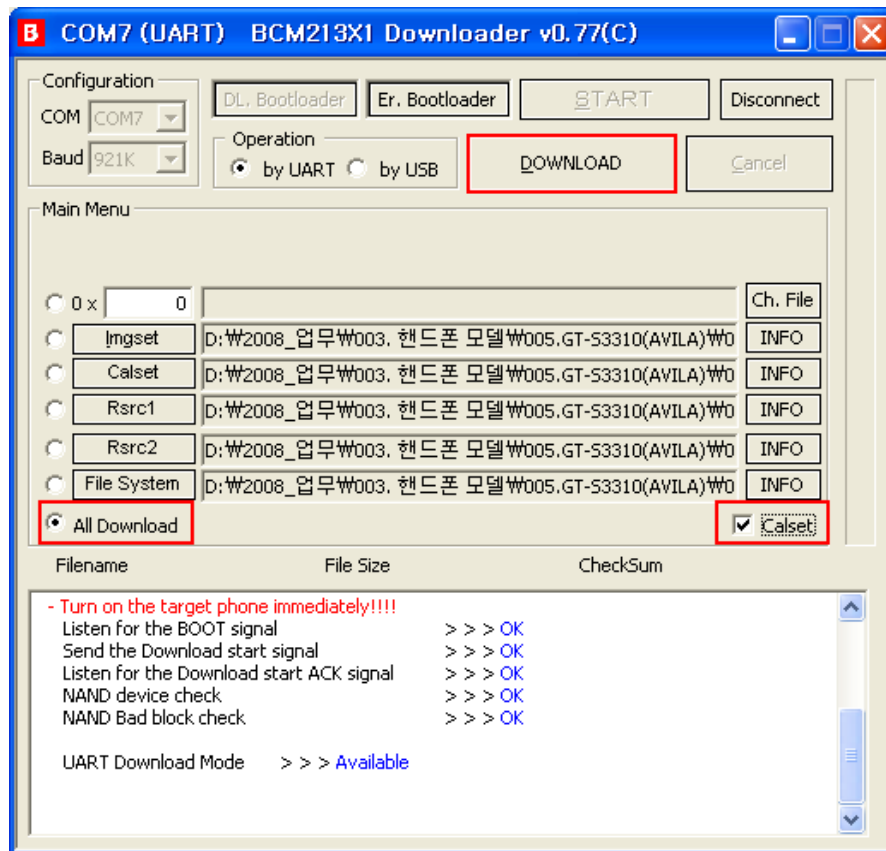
B COM7 (UART) BCM213X1 Downloader v0.77(C)

Configuration
COM COM7
Baud 921K

DL. Bootloader
Er. Bootloader
START
Disconnect

Operation
by UART by USB

DOWNLOAD
Cancel

Main Menu

0 x 0
Ch. File

Imgset D:₩2008_업무₩003. 핸드폰 모델₩005.GT-S3310(AVILA)₩0 INFO
Calset D:₩2008_업무₩003. 핸드폰 모델₩005.GT-S3310(AVILA)₩0 INFO
Rsrc1 D:₩2008_업무₩003. 핸드폰 모델₩005.GT-S3310(AVILA)₩0 INFO
Rsrc2 D:₩2008_업무₩003. 핸드폰 모델₩005.GT-S3310(AVILA)₩0 INFO
File System D:₩2008_업무₩003. 핸드폰 모델₩005.GT-S3310(AVILA)₩0 INFO

All Download
Calset

Filename File Size CheckSum

- Turn on the target phone immediately!!!!
Listen for the BOOT signal > > > OK
Send the Download start signal > > > OK
Listen for the Download start ACK signal > > > OK
NAND device check > > > OK
NAND Bad block check > > > OK

UART Download Mode > > > Available